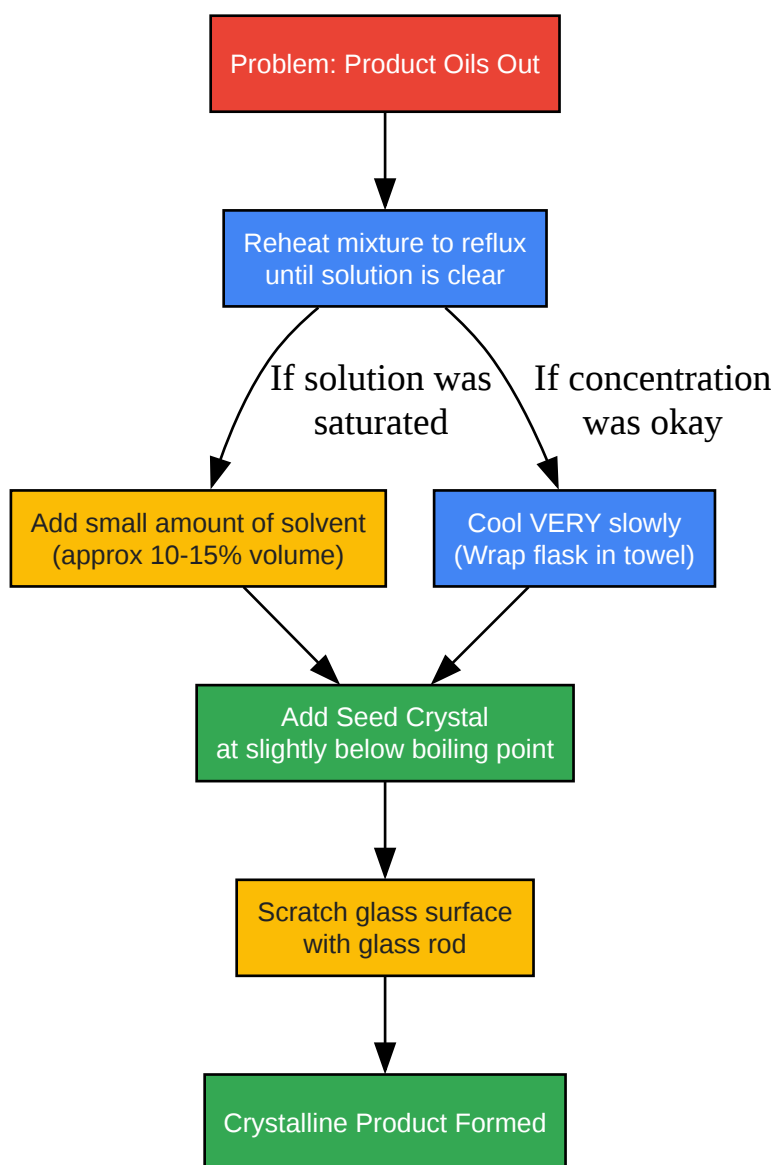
Problem: Product Oils Out

Reheat mixture to reflux until solution is clear

If solution was saturated

If concentration was okay

Add small amount of solvent (approx 10-15% volume)

Cool VERY slowly (Wrap flask in towel)

Add Seed Crystal at slightly below boiling point

Scratch glass surface with glass rod

Crystalline Product Formed